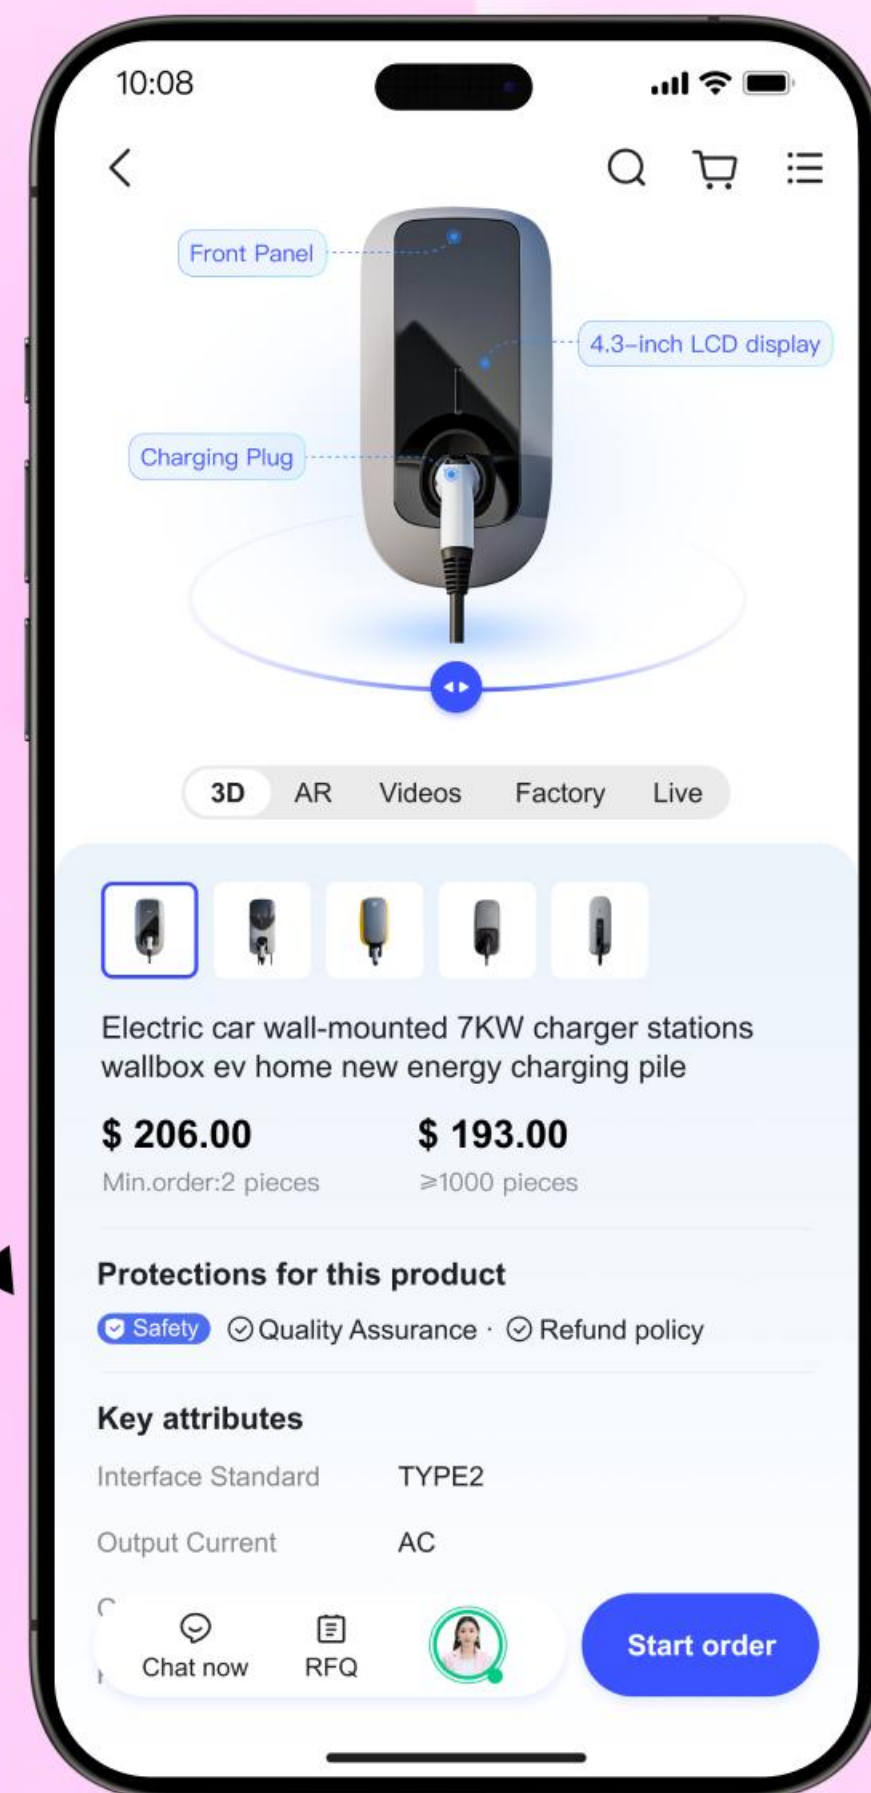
10:08

Front Panel

4.3-inch LCD display

Charging Plug

3D AR Videos Factory Live

Electric car wall-mounted 7KW charger stations wallbox ev home new energy charging pile

$ 206.00
Min.order:2 pieces

$ 193.00
≥1000 pieces

Protections for this product

Safety Quality Assurance · Refund policy

Key attributes

| Interface Standard | TYPE2 |
|---|---|
| Output Current | AC |

Chat now RFQ

Start order